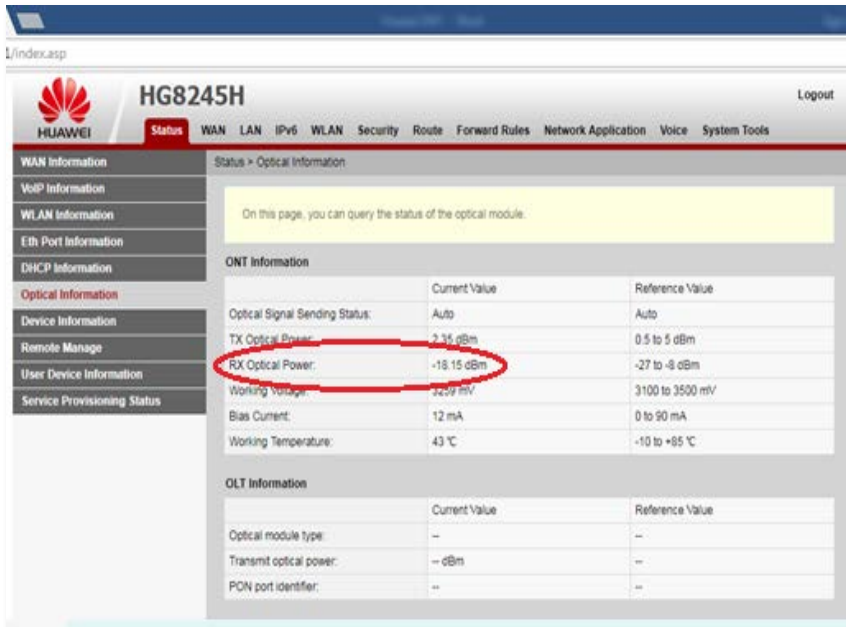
1/index.asp

HUAWEI

HG8245H

Logout

Status WAN LAN IPv6 WLAN Security Route Forward Rules Network Application Voice System Tools

WAN Information
VoIP Information
WLAN Information
Eth Port Information
DHCP Information
Optical Information
Device Information
Remote Manage
User Device Information
Service Provisioning Status

Status > Optical Information

On this page, you can query the status of the optical module.

ONT Information

| | Current Value | Reference Value |
|---|---|---|
| Optical Signal Sending Status: | Auto | Auto |
| TX Optical Power: | 2.35 dBm | 0.5 to 5 dBm |
| RX Optical Power: | -18.15 dBm | -27 to -8 dBm |
| Working Voltage: | 3259 mV | 3100 to 3500 mV |
| Bias Current: | 12 mA | 0 to 90 mA |
| Working Temperature: | 43 ℃ | -10 to +85 ℃ |

OLT Information

| | Current Value | Reference Value |
|---|---|---|
| Optical module type: | -- | -- |
| Transmit optical power: | -- dBm | -- |
| PON port identifier: | -- | -- |